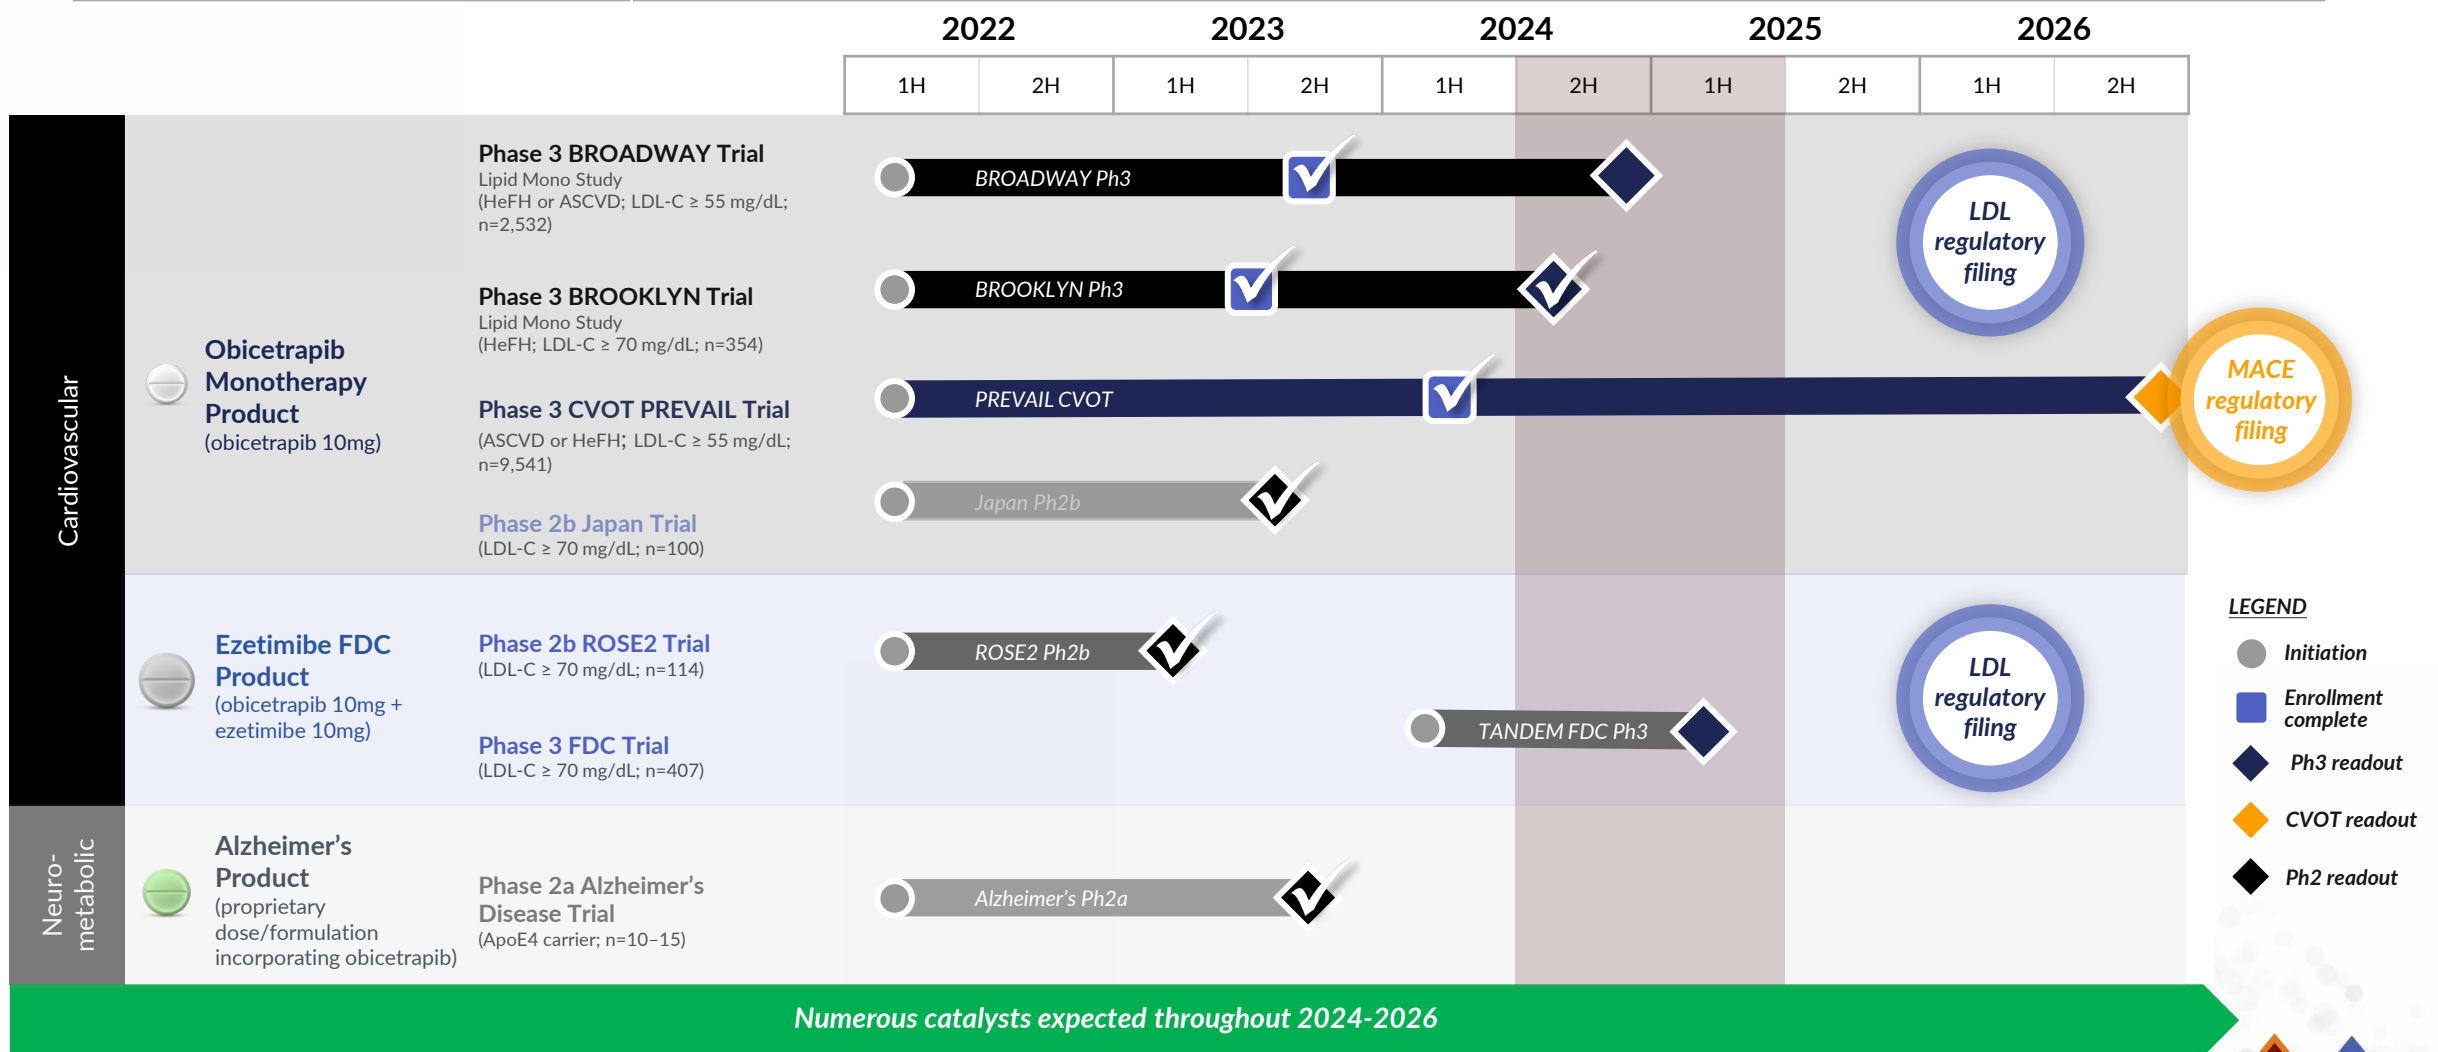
| 2022 | | 2023 | | 2024 | | 2025 | | 2026 | |
|---|---|---|---|---|---|---|---|---|---|
| 1H | 2H | 1H | 2H | 1H | 2H | 1H | 2H | 1H | 2H |

Cardiovascular

Obicetrapib Monotherapy Product (obicetrapib 10mg)

Phase 3 BROADWAY Trial
Lipid Mono Study
(HeFH or ASCVD; LDL-C ≥ 55 mg/dL; n=2,532)

BROADWAY Ph3

Phase 3 BROOKLYN Trial
Lipid Mono Study
(HeFH; LDL-C ≥ 70 mg/dL; n=354)

BROOKLYN Ph3

LDL regulatory filing

Phase 3 CVOT PREVAIL Trial
(ASCVD or HeFH; LDL-C ≥ 55 mg/dL; n=9,541)

PREVAIL CVOT

MACE regulatory filing

Phase 2b Japan Trial
(LDL-C ≥ 70 mg/dL; n=100)

Japan Ph2b

Ezetimibe FDC Product (obicetrapib 10mg + ezetimibe 10mg)

Phase 2b ROSE2 Trial
(LDL-C ≥ 70 mg/dL; n=114)

ROSE2 Ph2b

Phase 3 FDC Trial
(LDL-C ≥ 70 mg/dL; n=407)

TANDEM FDC Ph3

LDL regulatory filing

Neuro-metabolic

Alzheimer's Product (proprietary dose/formulation incorporating obicetrapib)

Phase 2a Alzheimer's Disease Trial
(ApoE4 carrier; n=10–15)

Alzheimer's Ph2a

LEGEND
Initiation
Enrollment complete
Ph3 readout
CVOT readout
Ph2 readout

Numerous catalysts expected throughout 2024-2026